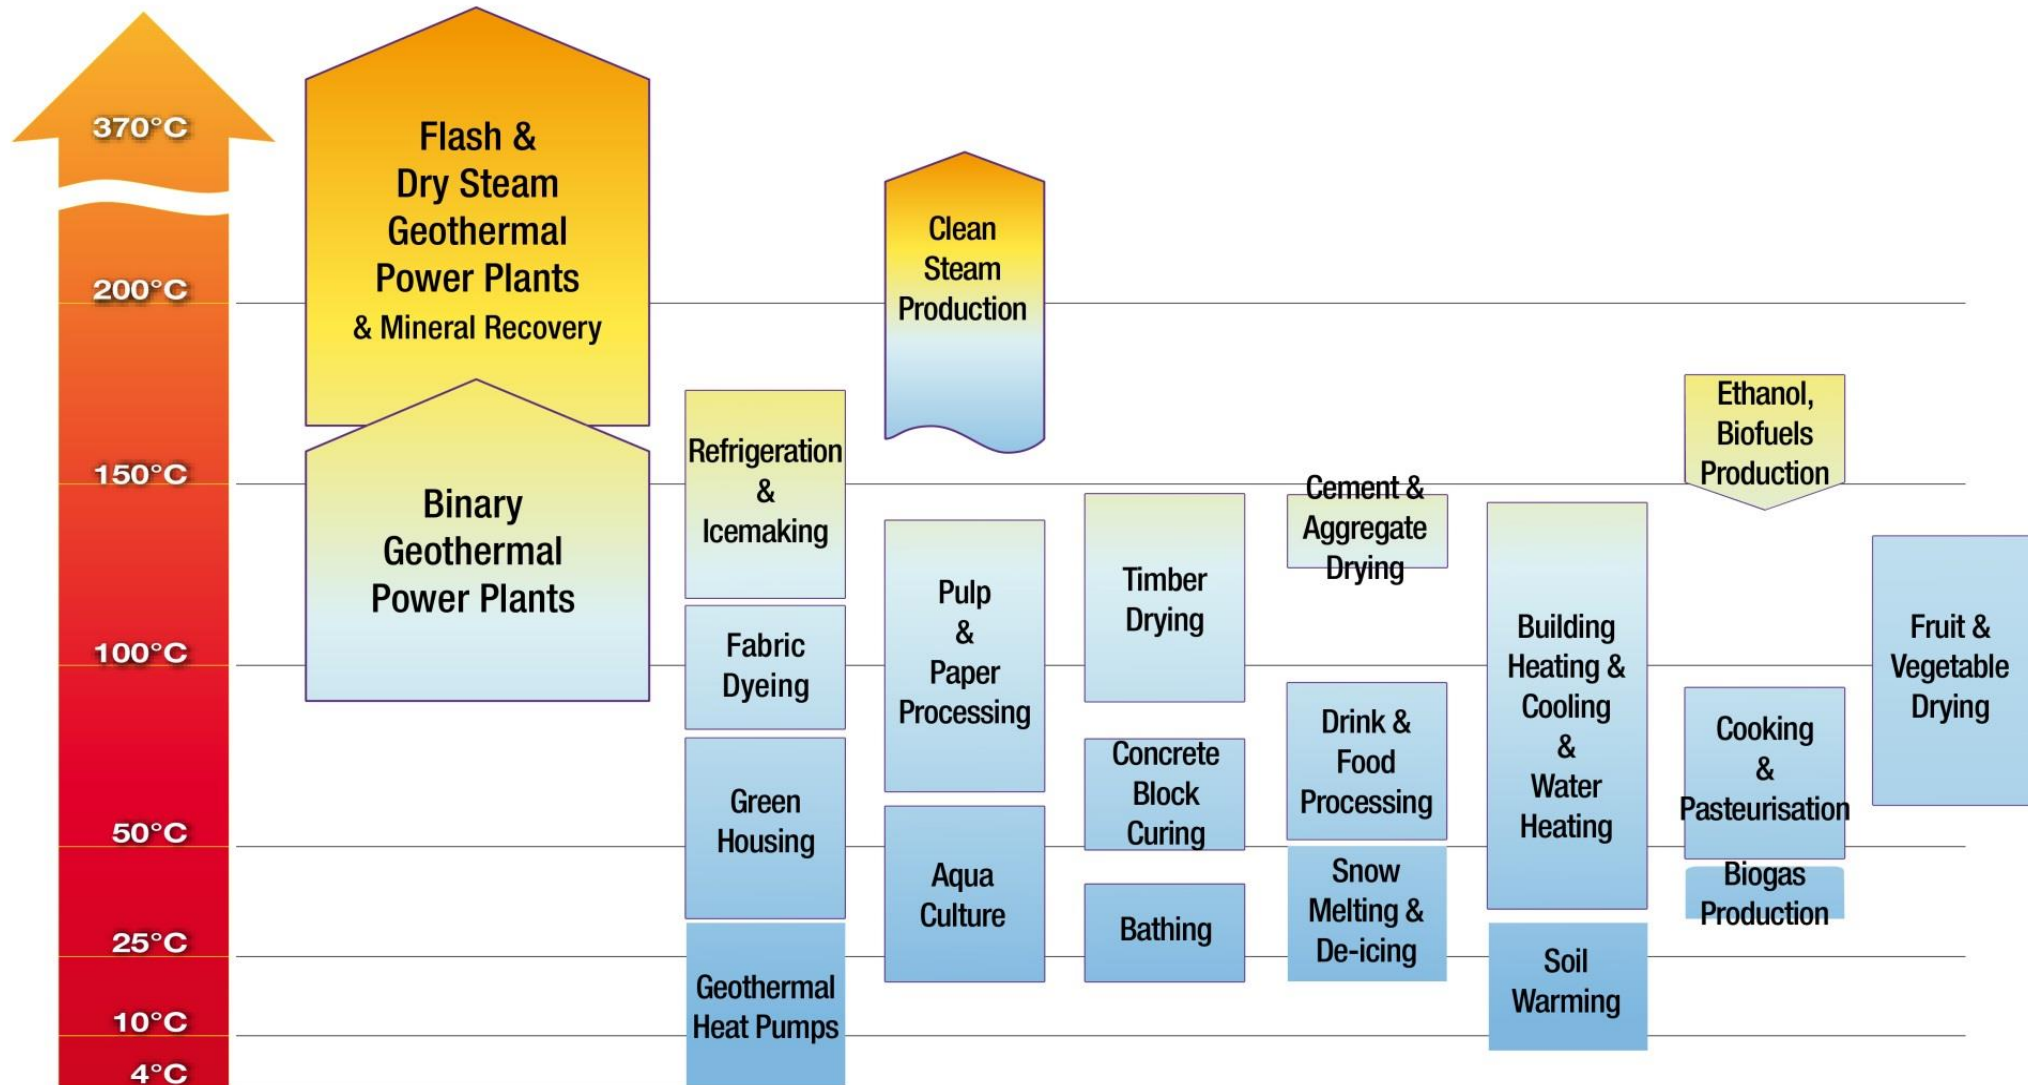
370°C
200°C
150°C
100°C
50°C
25°C
10°C
4°C

Flash & Dry Steam Geothermal Power Plants & Mineral Recovery

Binary Geothermal Power Plants

Refrigeration & Icemaking

Fabric Dyeing

Green Housing

Geothermal Heat Pumps

Clean Steam Production

Pulp & Paper Processing

Aqua Culture

Timber Drying

Concrete Block Curing

Bathing

Cement & Aggregate Drying

Drink & Food Processing

Snow Melting & De-icing

Building Heating & Cooling & Water Heating

Soil Warming

Ethanol, Biofuels Production

Cooking & Pasteurisation

Biogas Production

Fruit & Vegetable Drying